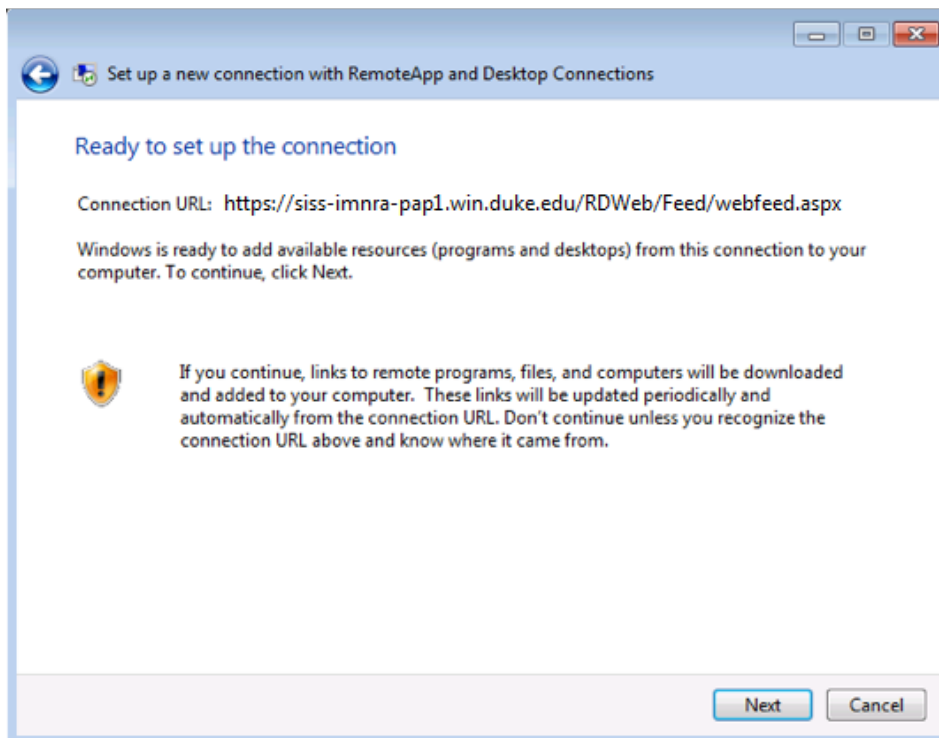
Set up a new connection with RemoteApp and Desktop Connections

Ready to set up the connection

Connection URL: https://siss-imnra-pap1.win.duke.edu/RDWeb/Feed/webfeed.aspx

Windows is ready to add available resources (programs and desktops) from this connection to your computer. To continue, click Next.

If you continue, links to remote programs, files, and computers will be downloaded and added to your computer. These links will be updated periodically and automatically from the connection URL. Don't continue unless you recognize the connection URL above and know where it came from.

Next Cancel